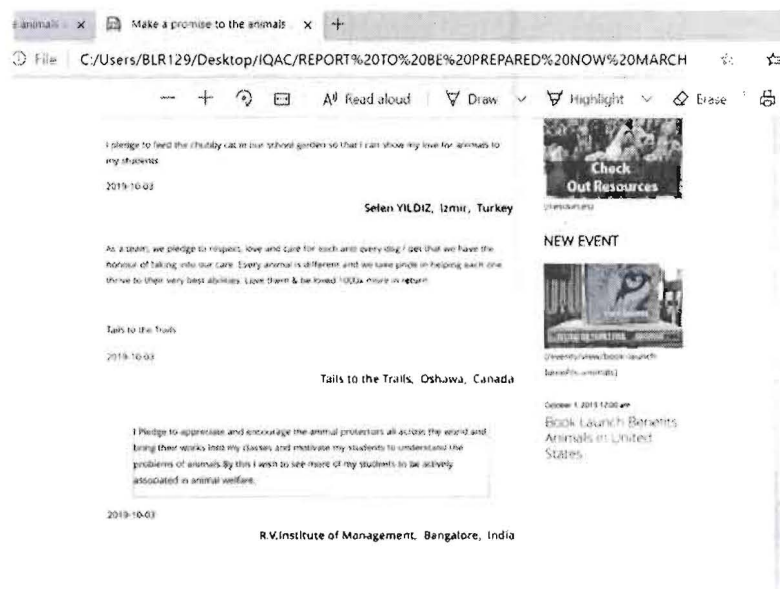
e animals × Make a promise to the animals × +

File C:/Users/BLR129/Desktop/IQAC/REPORT%20TO%20BE%20PREPARED%20NOW%20MARCH

— + A Read aloud Draw Highlight Erase

I pledge to feed the chubby cat in our school garden so that I can show my love for animals to my students

2019-10-03

Selen YILDIZ, Izmir, Turkey

As a team, we pledge to respect, love and care for each and every dog / cat that we have the honour of taking into our care. Every animal is different and we take pride in helping each one thrive to their very best abilities. Love them & be loved 1000x more in return

Tails to the Trails

2019-10-03

Tails to the Trails, Oshawa, Canada

I Pledge to appreciate and encourage the animal protectors all across the world and bring their works into my classes and motivate my students to understand the problems of animals.By this I wish to see more of my students to be actively associated in animal welfare.

2019-10-03

R.V.Institute of Management, Bangalore, India

Check Out Resources

(/resources)

NEW EVENT

(/events/view/book-launch-benefits-animals)

October 1, 2019 12:00 am

Book Launch Benefits Animals in United States